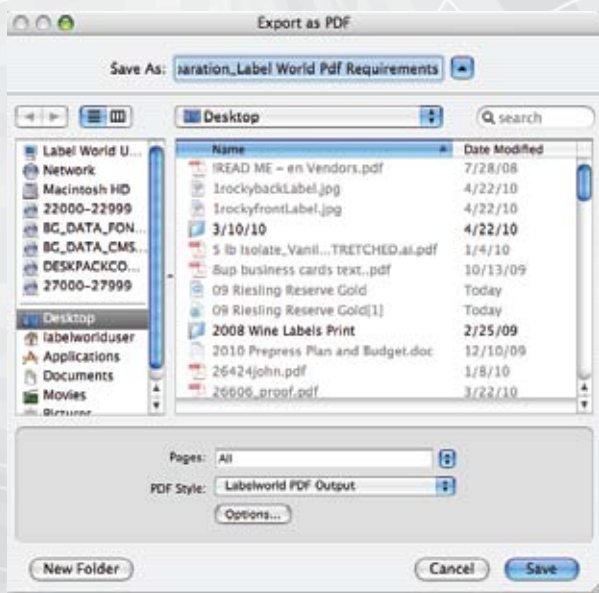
Export as PDF

Save As: paration_Label World Pdf Requirements

Desktop

search

Label World U...
Network
Macintosh HD
22000-22999
BC_DATA_FON...
BC_DATA_CMS...
DESKPACKCO...
27000-27999
Desktop
labelworlduser
Applications
Documents
Movies
Pictures

| Name | Date Modified |
|---|---|
| !READ ME – en Vendors.pdf | 7/28/08 |
| 1rockybackLabel.jpg | 4/22/10 |
| 1rockyfrontLabel.jpg | 4/22/10 |
| 3/10/10 | 4/22/10 |
| 5 lb Isolate_Vanil...TRETCHED.ai.pdf | 1/4/10 |
| 8up business cards text..pdf | 10/13/09 |
| 09 Riesling Reserve Gold | Today |
| 09 Riesling Reserve Gold[1] | Today |
| 2008 Wine Labels Print | 2/25/09 |
| 2010 Prepress Plan and Budget.doc | 12/10/09 |
| 26424john.pdf | 1/8/10 |
| 26606_proof.pdf | 3/22/10 |

Pages: All

PDF Style: Labelworld PDF Output

Options...

New Folder

Cancel

Save